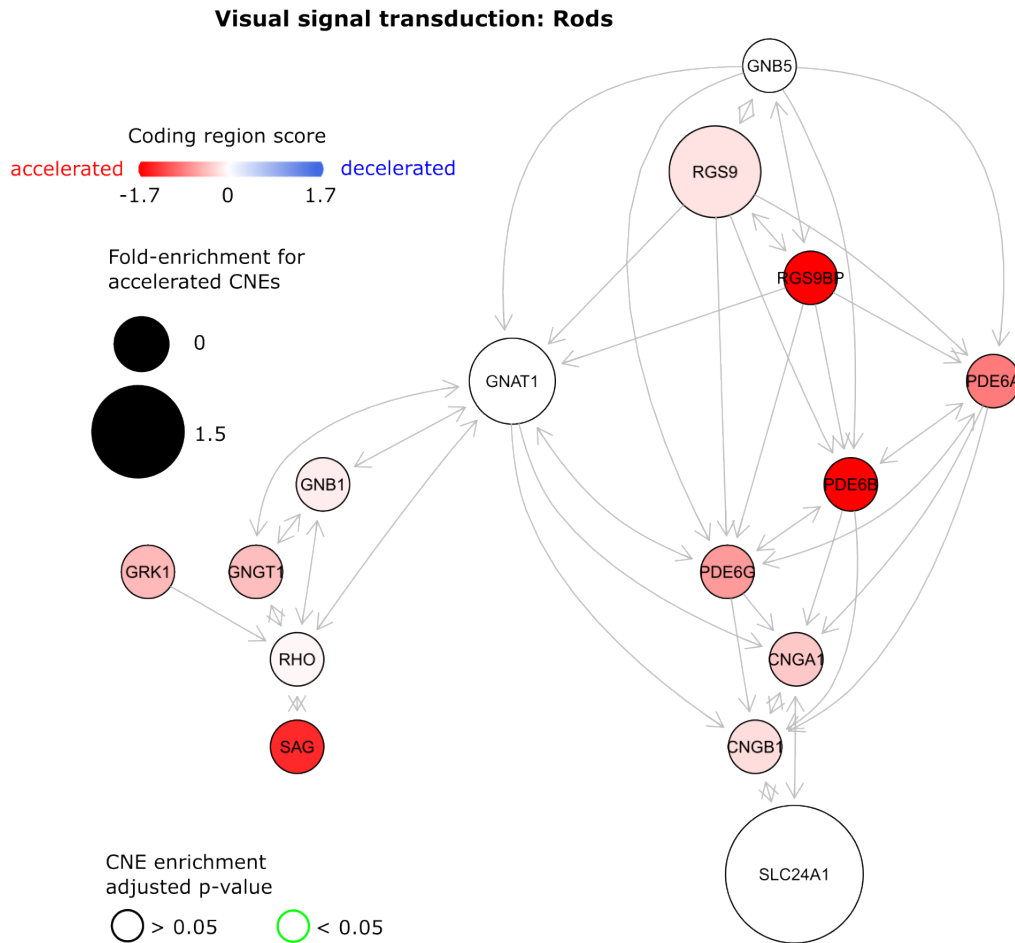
Visual signal transduction: Rods

Coding region score

accelerated -1.7 0 1.7 decelerated

Fold-enrichment for accelerated CNEs

0

1.5

CNE enrichment adjusted p-value

> 0.05

< 0.05

GNB5

RGS9

RGS9BP

GNAT1

PDE6A

PDE6B

GNB1

GRK1

GNGT1

PDE6G

RHO

CNGA1

SAG

CNGB1

SLC24A1